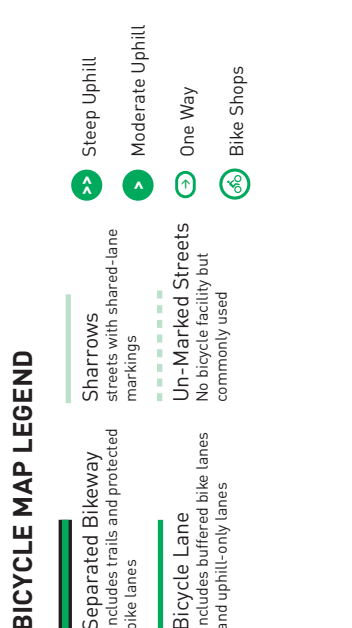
BICYCLE MAP LEGEND

Separated Bikeway
Includes trails and protected bike lanes

Bicycle Lane
Includes buffered bike lanes and uphill-only lanes

Sharrows
streets with shared-lane markings

Un-Marked Streets
No bicycle facility but commonly used

Steep Uphill

Moderate Uphill

One Way

Bike Shops